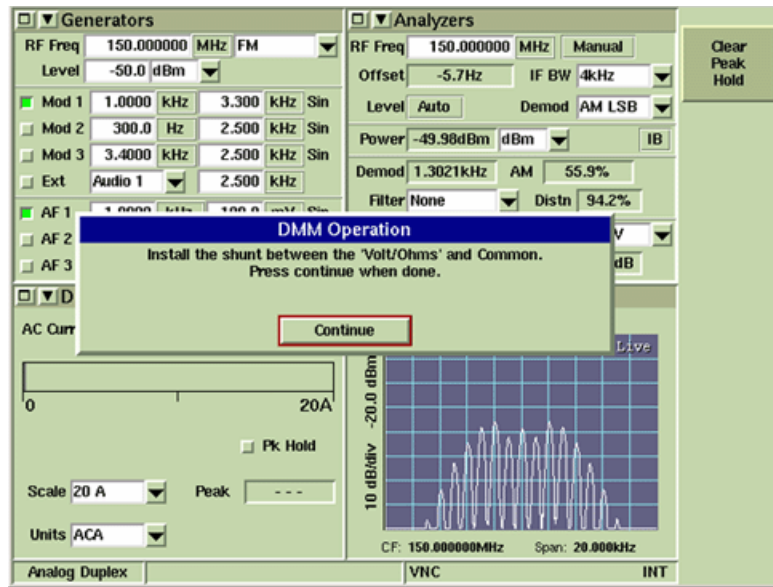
Generators
RF Freq 150.000000 MHz FM
Level -50.0 dBm
Mod 1 1.0000 kHz 3.300 kHz Sin
Mod 2 300.0 Hz 2.500 kHz Sin
Mod 3 3.4000 kHz 2.500 kHz Sin
Ext Audio 1 2.500 kHz
AF 1 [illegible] kHz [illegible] mV Sin
AF 2
AF 3

Analyzers
RF Freq 150.000000 MHz Manual
Offset -5.7Hz IF BW 4kHz
Level Auto Demod AM LSB
Power -49.98dBm dBm IB
Demod 1.3021kHz AM 55.9%
Filter None Distn 94.2%
V
dB

Clear Peak Hold

DMM Operation
Install the shunt between the 'Volt/Ohms' and Common.
Press continue when done.
Continue

D
AC Curr
0
20A
Pk Hold
Scale 20 A
Peak - - -
Units ACA

Live
-20.0 dBm
10 dB/div
CF: 150.000000MHz Span: 20.000kHz

Analog Duplex
VNC
INT